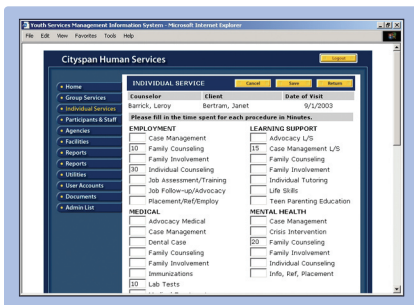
Youth Services Management Information System - Microsoft Internet Explorer

File Edit View Favorites Tools Help

Cityspan Human Services

Logout

Home
Group Services
Individual Services
Participants & Staff
Agencies
Facilities
Reports
Reports
Utilities
User Accounts
Documents
Admin List

INDIVIDUAL SERVICE

Cancel Save Return

| Counselor | Client | Date of Visit |
|---|---|---|
| Barrick, Leroy | Bertram, Janet | 9/1/2003 |

Please fill in the time spent for each procedure in Minutes.

EMPLOYMENT
Case Management
10 Family Counseling
Family Involvement
30 Individual Counseling
Job Assessment/Training
Job Follow-up/Advocacy
Placement/Ref/Employ

LEARNING SUPPORT
Advocacy L/S
15 Case Management L/S
Family Counseling
Family Involvement
Individual Tutoring
Life Skills
Teen Parenting Education

MEDICAL
Advocacy Medical
Case Management
Dental Case
Family Counseling
Family Involvement
Immunizations
10 Lab Tests

MENTAL HEALTH
Case Management
Crisis Intervention
20 Family Counseling
Family Involvement
Individual Counseling
Info, Ref, Placement